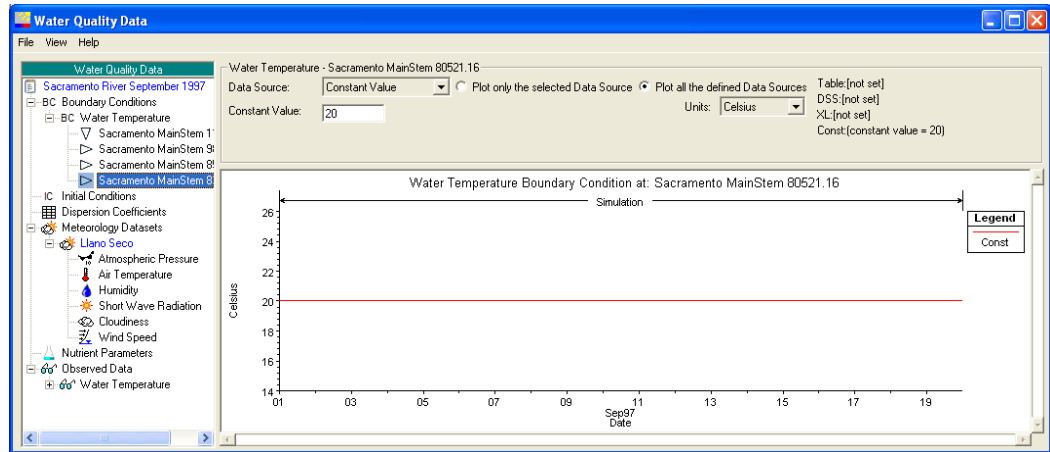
Water Quality Data

File View Help

Water Quality Data
Sacramento River September 1997
BC Boundary Conditions
BC Water Temperature
Sacramento MainStem 1
Sacramento MainStem 9
Sacramento MainStem 8
Sacramento MainStem 8
IC Initial Conditions
Dispersion Coefficients
Meteorology Datasets
Llano Seco
Atmospheric Pressure
Air Temperature
Humidity
Short Wave Radiation
Cloudiness
Wind Speed
Nutrient Parameters
Observed Data
Water Temperature

Water Temperature - Sacramento MainStem 80521.16
Data Source: Constant Value
Plot only the selected Data Source
Plot all the defined Data Sources
Constant Value: 20
Units: Celsius
Table:[not set]
DSS:[not set]
XL:[not set]
Const:(constant value = 20)

Water Temperature Boundary Condition at: Sacramento MainStem 80521.16
Simulation
Legend
Const
Celsius
26
24
22
20
18
16
14
01 03 05 07 09 11 13 15 17 19
Sep97
Date